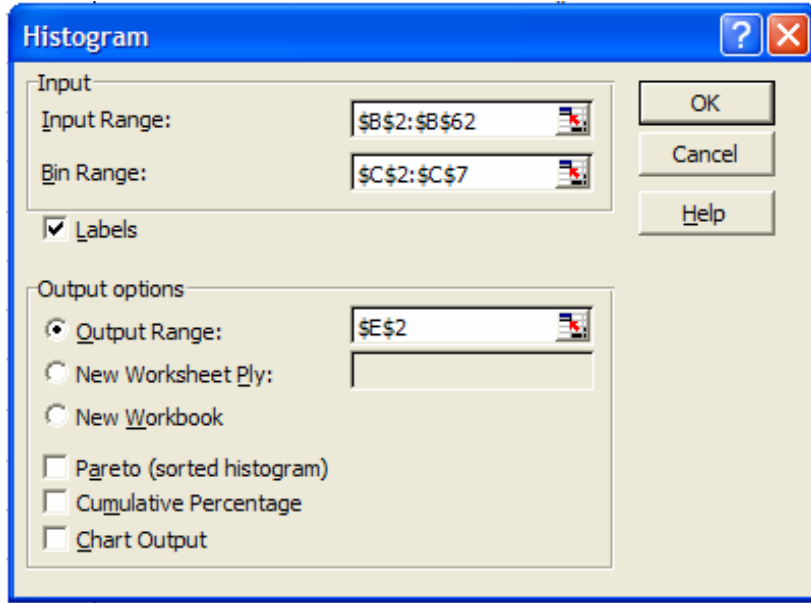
Histogram

?

Input

Input Range: $B$2:$B$62

Bin Range: $C$2:$C$7

Labels

OK

Cancel

Help

Output options

Output Range: $E$2

New Worksheet Ply:

New Workbook

Pareto (sorted histogram)

Cumulative Percentage

Chart Output